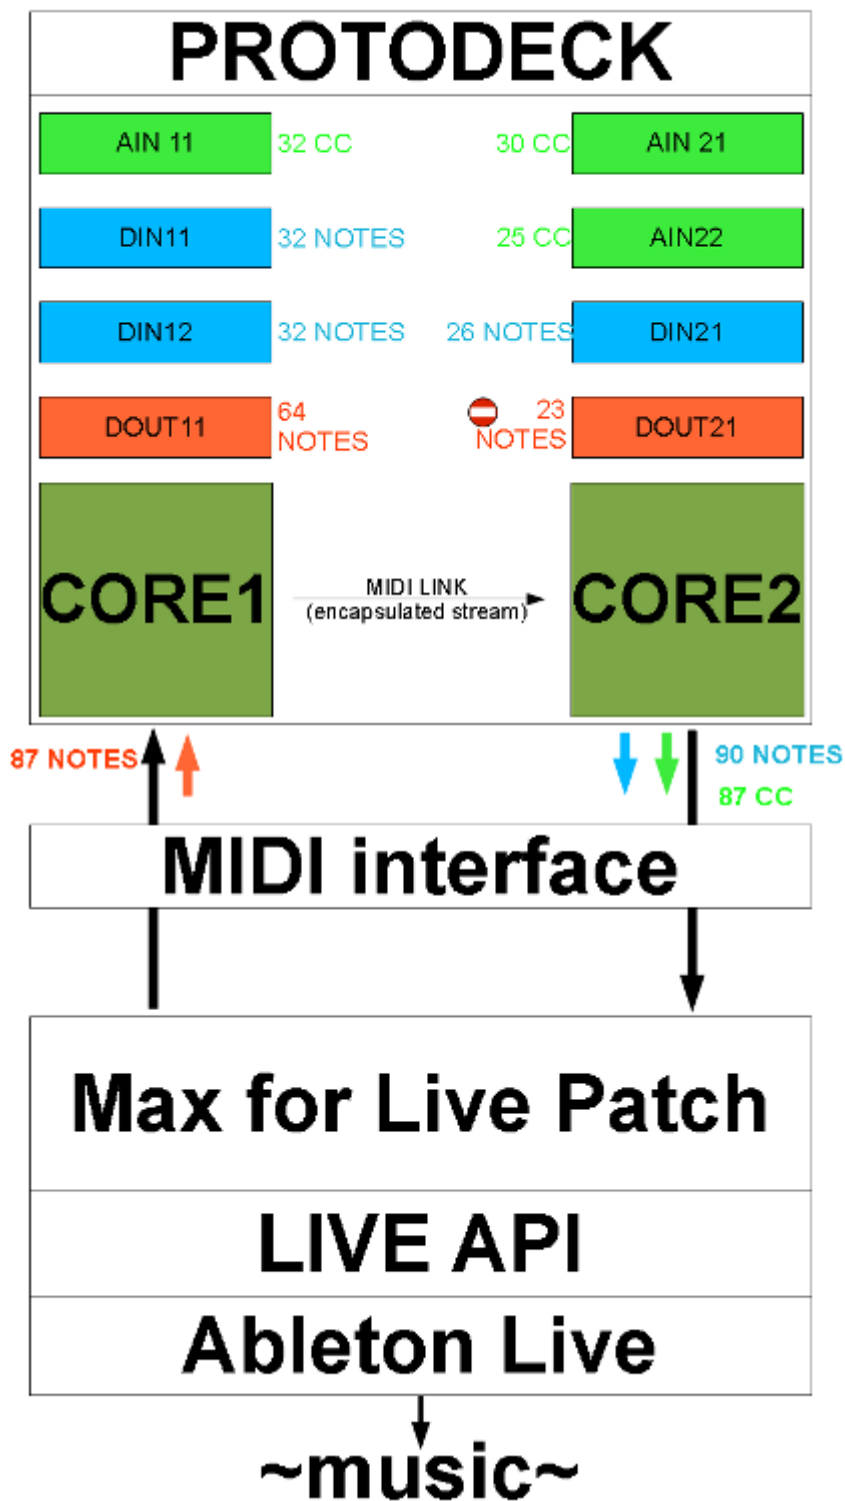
PROTODECK

AIN 11 32 CC

30 CC AIN 21

DIN11 32 NOTES

25 CC AIN22

DIN12 32 NOTES

26 NOTES DIN21

DOUT11 64 NOTES

23 NOTES DOUT21

CORE1

MIDI LINK (encapsulated stream)

CORE2

87 NOTES

90 NOTES
87 CC

MIDI interface

Max for Live Patch

LIVE API

Ableton Live

~music~